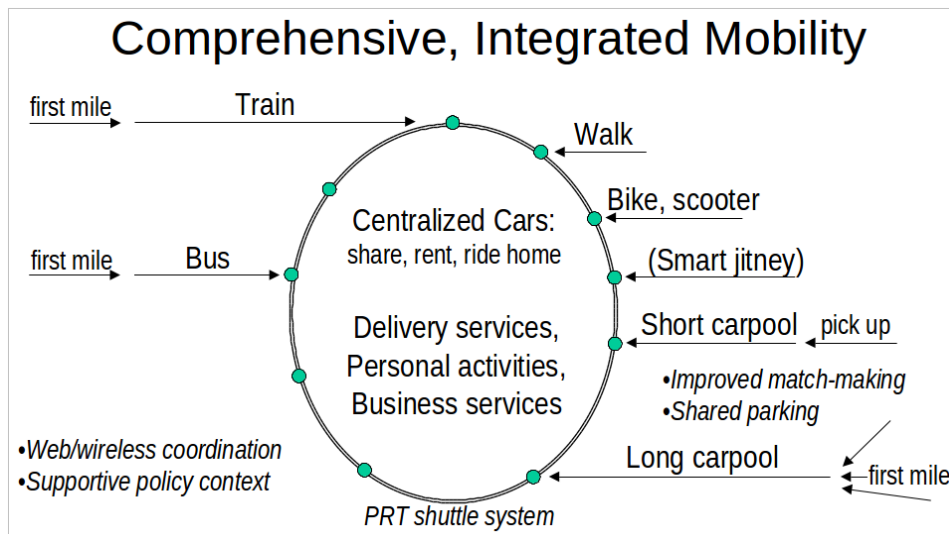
Comprehensive, Integrated Mobility

first mile

Train

Walk

Bike, scooter

Centralized Cars:
share, rent, ride home

first mile

Bus

(Smart jitney)

Delivery services,
Personal activities,
Business services

Short carpool

pick up

•Improved match-making
•Shared parking

•Web/wireless coordination
•Supportive policy context

Long carpool

first mile

PRT shuttle system